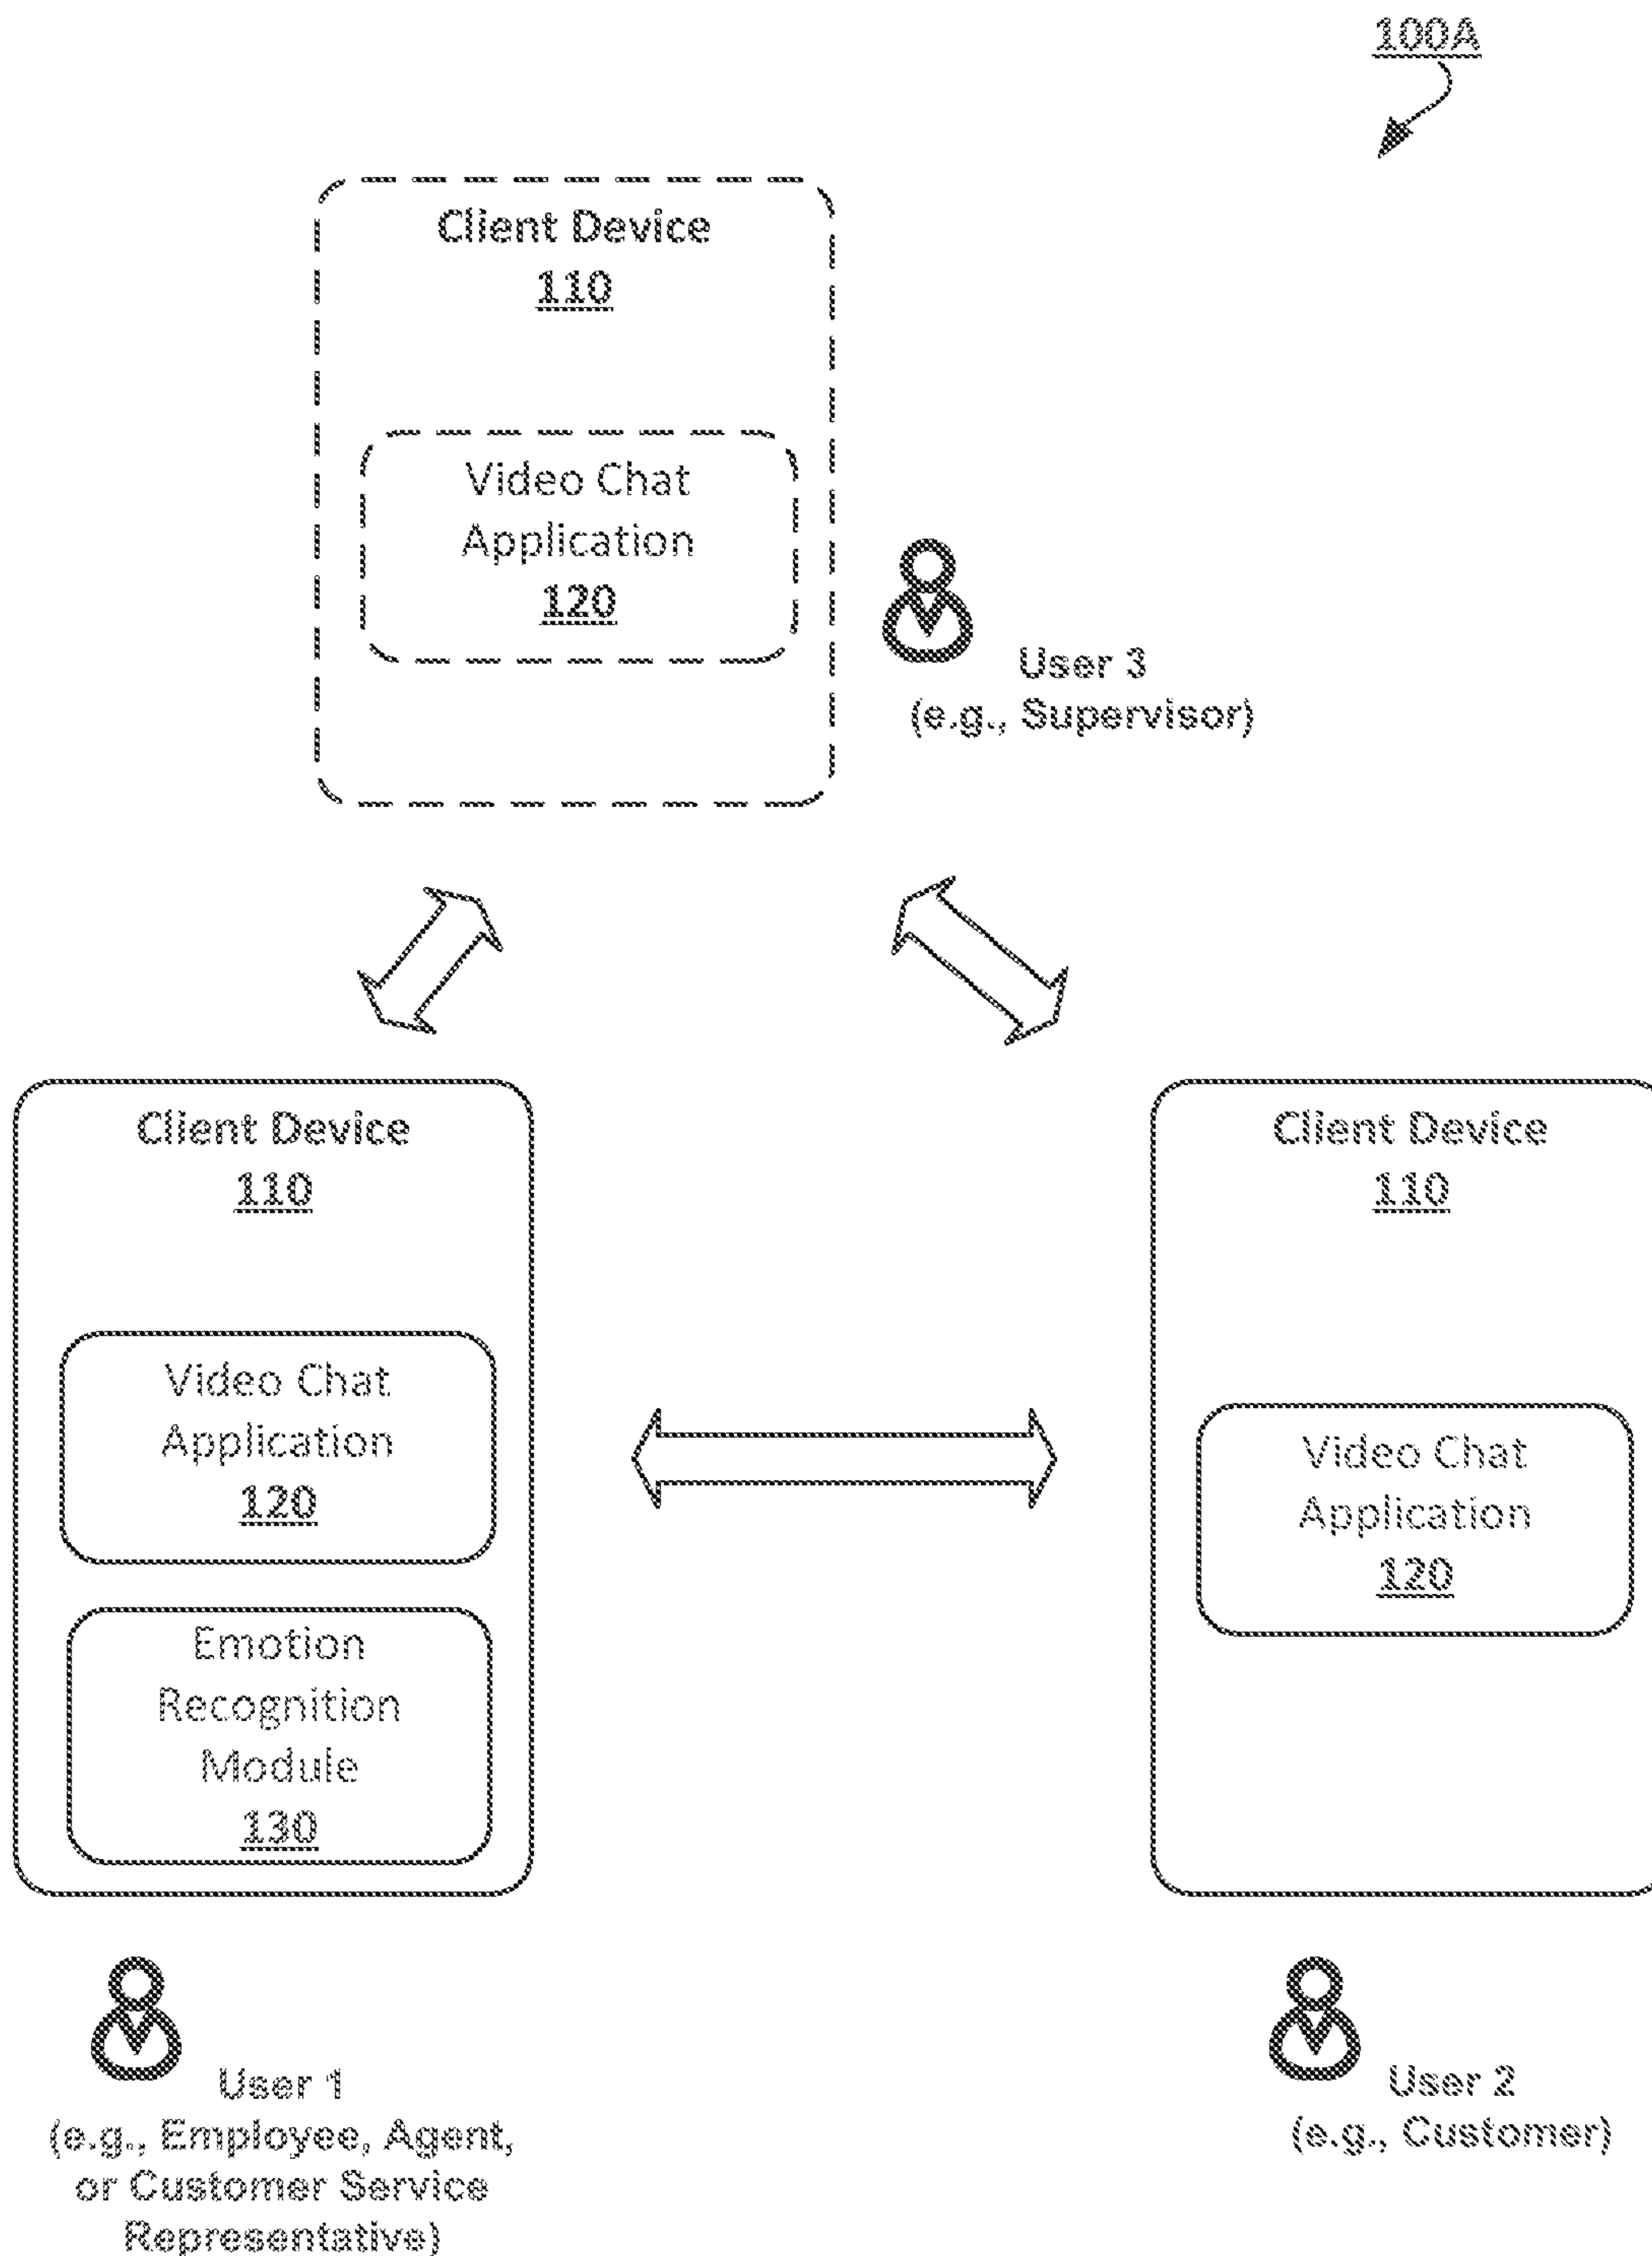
100A

Client Device
110

Video Chat
Application
120

User 3
(e.g., Supervisor)

Client Device
110

Video Chat
Application
120

Emotion
Recognition
Module
130

Client Device
110

Video Chat
Application
120

User 1
(e.g., Employee, Agent,
or Customer Service
Representative)

User 2
(e.g., Customer)